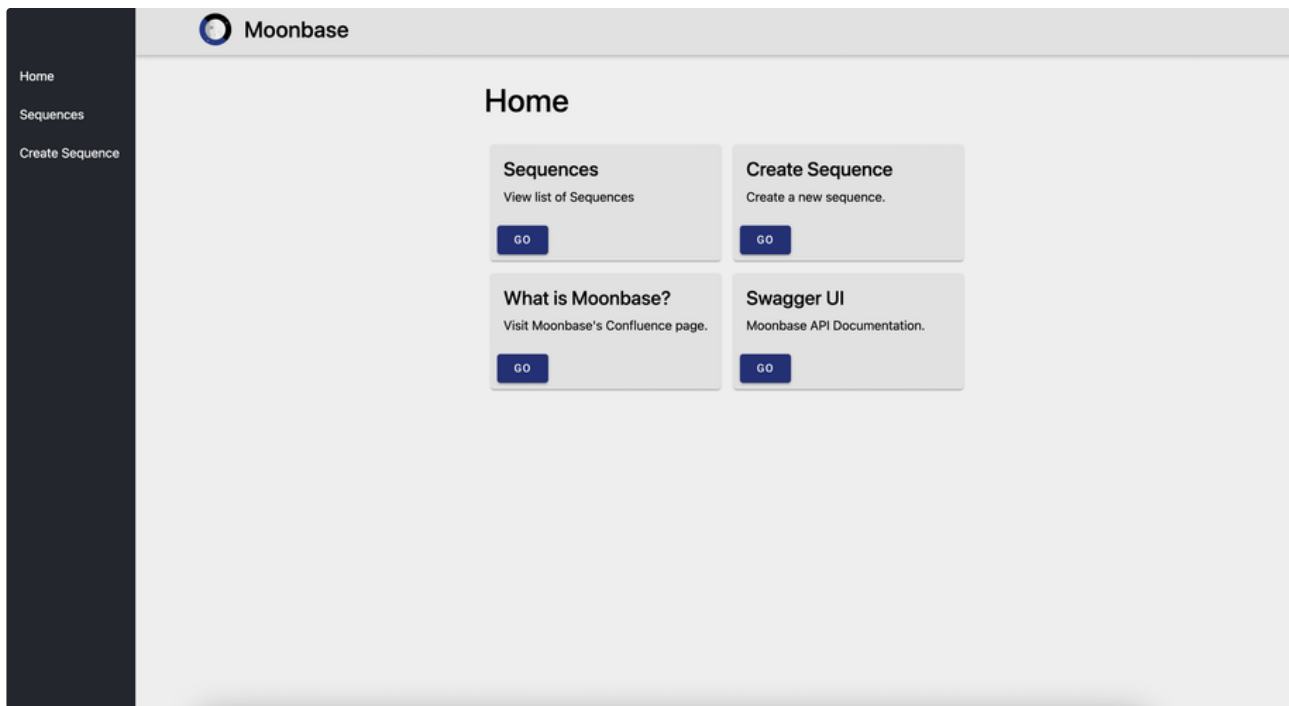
Moonbase

Home

Sequences

Create Sequence

Home

Sequences
View list of Sequences
GO

Create Sequence
Create a new sequence.
GO

What is Moonbase?
Visit Moonbase's Confluence page.
GO

Swagger UI
Moonbase API Documentation.
GO